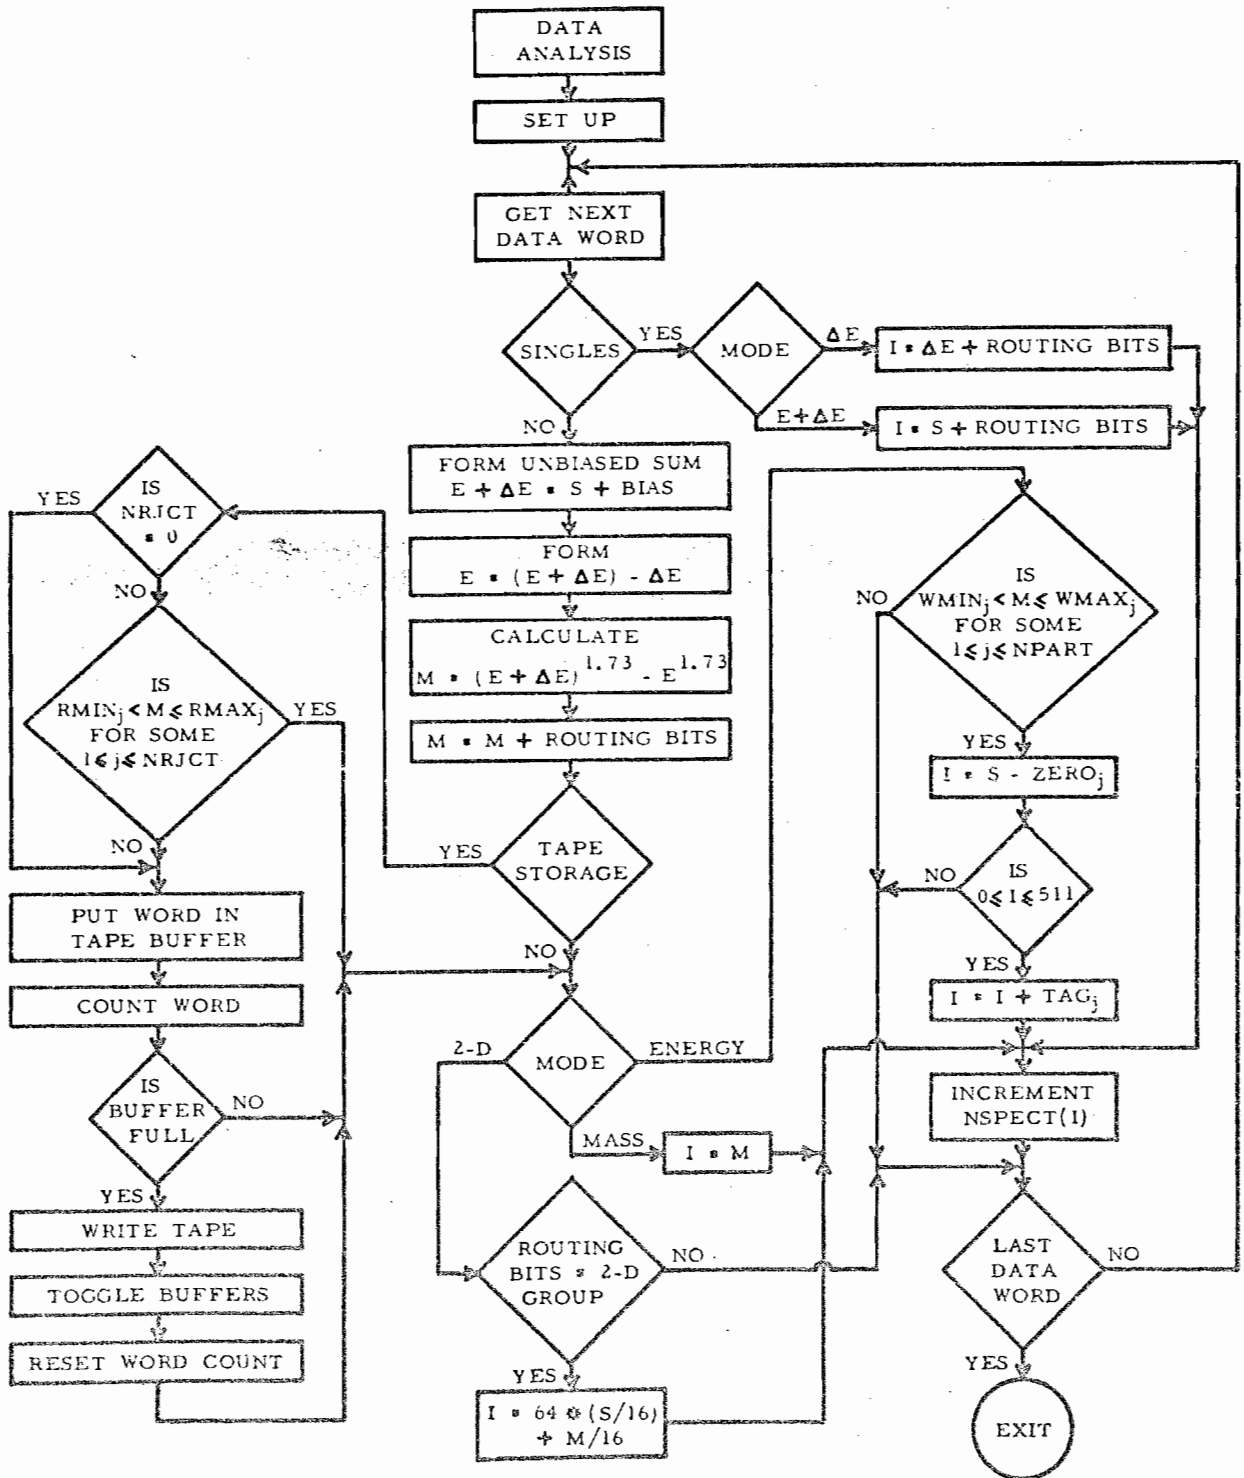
DATA ANALYSIS

SET UP

GET NEXT DATA WORD

SINGLES

YES

MODE

ΔE

I = ΔE + ROUTING BITS

E+ΔE

I = S + ROUTING BITS

NO

FORM UNBIASED SUM E + ΔE = S + BIAS

FORM E = (E + ΔE) - ΔE

CALCULATE M = $(E + \Delta E)^{1.73} - E^{1.73}$

M = M + ROUTING BITS

TAPE STORAGE

YES

NO

YES

IS NRJCT = 0

NO

IS $RMIN_j < M \leq RMAX_j$ FOR SOME $1 \leq j \leq NRJCT$

YES

NO

PUT WORD IN TAPE BUFFER

COUNT WORD

IS BUFFER FULL

NO

YES

WRITE TAPE

TOGGLE BUFFERS

RESET WORD COUNT

MODE

2-D

ENERGY

MASS

I = M

ROUTING BITS = 2-D GROUP

NO

YES

I = 64 * (S/16) + M/16

IS $WMIN_j < M \leq WMAX_j$ FOR SOME $1 \leq j \leq NPART$

NO

YES

I = S - $ZERO_j$

IS $0 \leq I \leq 511$

NO

YES

I = I + $TAG_j$

INCREMENT NSPECT(I)

LAST DATA WORD

NO

YES

EXIT